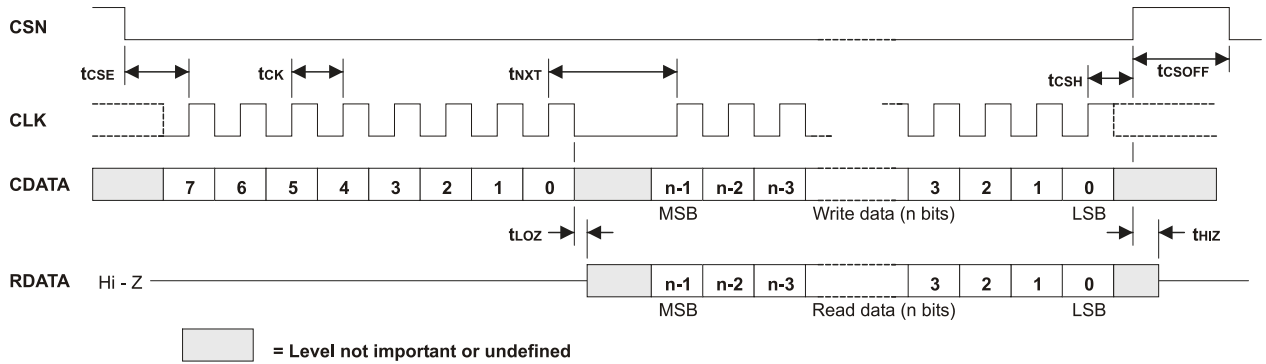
CSN

$t_{CSE}$ $t_{CK}$ $t_{NXT}$ $t_{CSH}$ $t_{CSOFF}$

CLK

CDATA 7 6 5 4 3 2 1 0 n-1 n-2 n-3 3 2 1 0

MSB Write data (n bits) LSB

$t_{LOZ}$ $t_{HIZ}$

RDATA Hi - Z n-1 n-2 n-3 3 2 1 0

MSB Read data (n bits) LSB

= Level not important or undefined